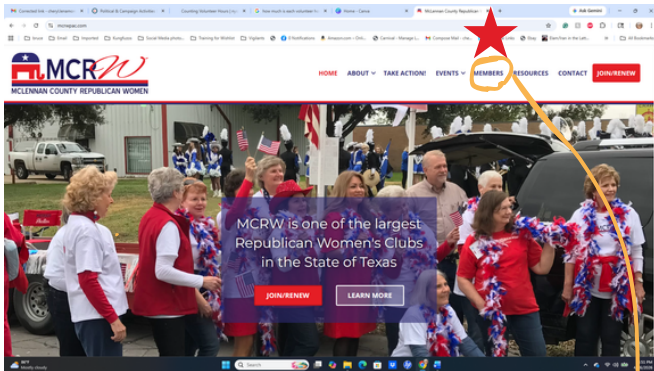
Corrected link - cheryl@mcrw... | Political & Campaign Activities | Counting Volunteer Hours | how much is each volunteer h... | Home - Canva | McLennan County Republican...

mcrwpac.com

Ask Gemini

MCRW
MCLENNAN COUNTY REPUBLICAN WOMEN

HOME ABOUT TAKE ACTION! EVENTS MEMBERS RESOURCES CONTACT JOIN/RENEW

MCRW is one of the largest Republican Women's Clubs in the State of Texas

JOIN/RENEW LEARN MORE

Search